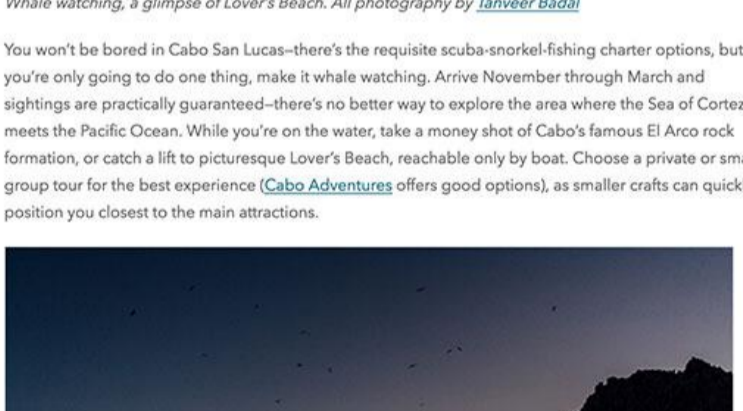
Whale watching, a glimpse of Lover's Beach. All photography by Tanveer Badal

You won't be bored in Cabo San Lucas–there's the requisite scuba-snorkel-fishing charter options, but you're only going to do one thing, make it whale watching. Arrive November through March and sightings are practically guaranteed–there's no better way to explore the area where the Sea of Cortez meets the Pacific Ocean. While you're on the water, take a money shot of Cabo's famous El Arco rock formation, or catch a lift to picturesque Lover's Beach, reachable only by boat. Choose a private or sm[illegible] group tour for the best experience (Cabo Adventures offers good options), as smaller crafts can quick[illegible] position you closest to the main attractions.